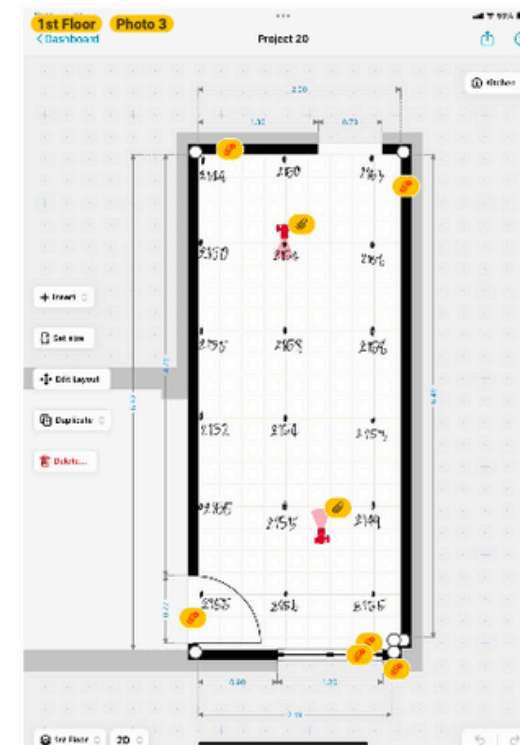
1st Floor Photo 3

Dashboard

Project 20

Kitchen

2.20

1.30

0.73

2144

2150

2147

2150

2146

2146

2155

2149

2146

2152

2164

2154

2156

2155

2149

2155

2151

2156

Insert

Set size

Edit Layout

Duplicate

Delete...

1st Floor

2D

0.90

1.20

2.16